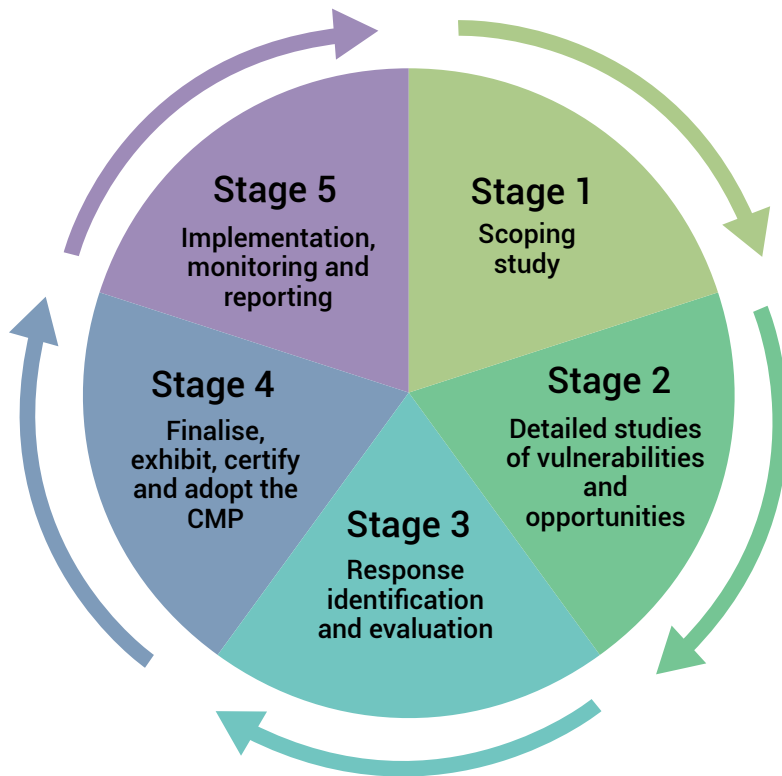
Stage 1
Scoping study

Stage 2
Detailed studies of vulnerabilities and opportunities

Stage 3
Response identification and evaluation

Stage 4
Finalise, exhibit, certify and adopt the CMP

Stage 5
Implementation, monitoring and reporting